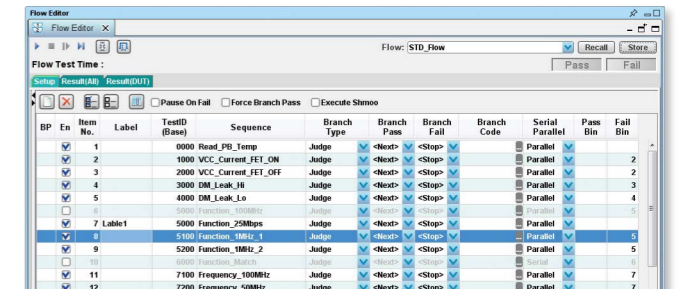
Flow Editor

Flow Editor

Flow: STD_Flow Recall Store

Flow Test Time :

Pass Fail

Setup Result(All) Result(DUT)

Pause On Fail Force Branch Pass Execute Shmoo

| BP | En | Item No. | Label | TestID (Base) | Sequence | Branch Type | Branch Pass | Branch Fail | Branch Code | Serial Parallel | Pass Bin | Fail Bin |
|---|---|---|---|---|---|---|---|---|---|---|---|---|
| | | 0 | | 0000 | Read_PB_Temp | Judge | <Next> | <Stop> | | Parallel | | |
| | | 1 | | 1000 | VCC_Current_FET_ON | Judge | <Next> | <Stop> | | Parallel | | 2 |
| | | 2 | | 2000 | VCC_Current_FET_OFF | Judge | <Next> | <Stop> | | Parallel | | 2 |
| | | 3 | | 3000 | DM_Leak_Hi | Judge | <Next> | <Stop> | | Parallel | | 3 |
| | | 4 | | 4000 | DM_Leak_Lo | Judge | <Next> | <Stop> | | Parallel | | 4 |
| | | 6 | | 5000 | Function_100MHz | Judge | <Next> | <Stop> | | Parallel | | 5 |
| | | 7 | Lable1 | 5000 | Function_25Mbps | Judge | <Next> | <Stop> | | Parallel | | |
| | | 8 | | 5100 | Function_1MHz_1 | Judge | <Next> | <Stop> | | Parallel | | 5 |
| | | 9 | | 5200 | Function_1MHz_2 | Judge | <Next> | <Stop> | | Parallel | | 5 |
| | | 10 | | 6000 | Function_Match | Judge | <Next> | <Stop> | | Serial | | 6 |
| | | 11 | | 7100 | Frequency_100MHz | Judge | <Next> | <Stop> | | Parallel | | 7 |
| | | 12 | | 7200 | Frequency_50MHz | Judge | <Next> | <Stop> | | Parallel | | 7 |